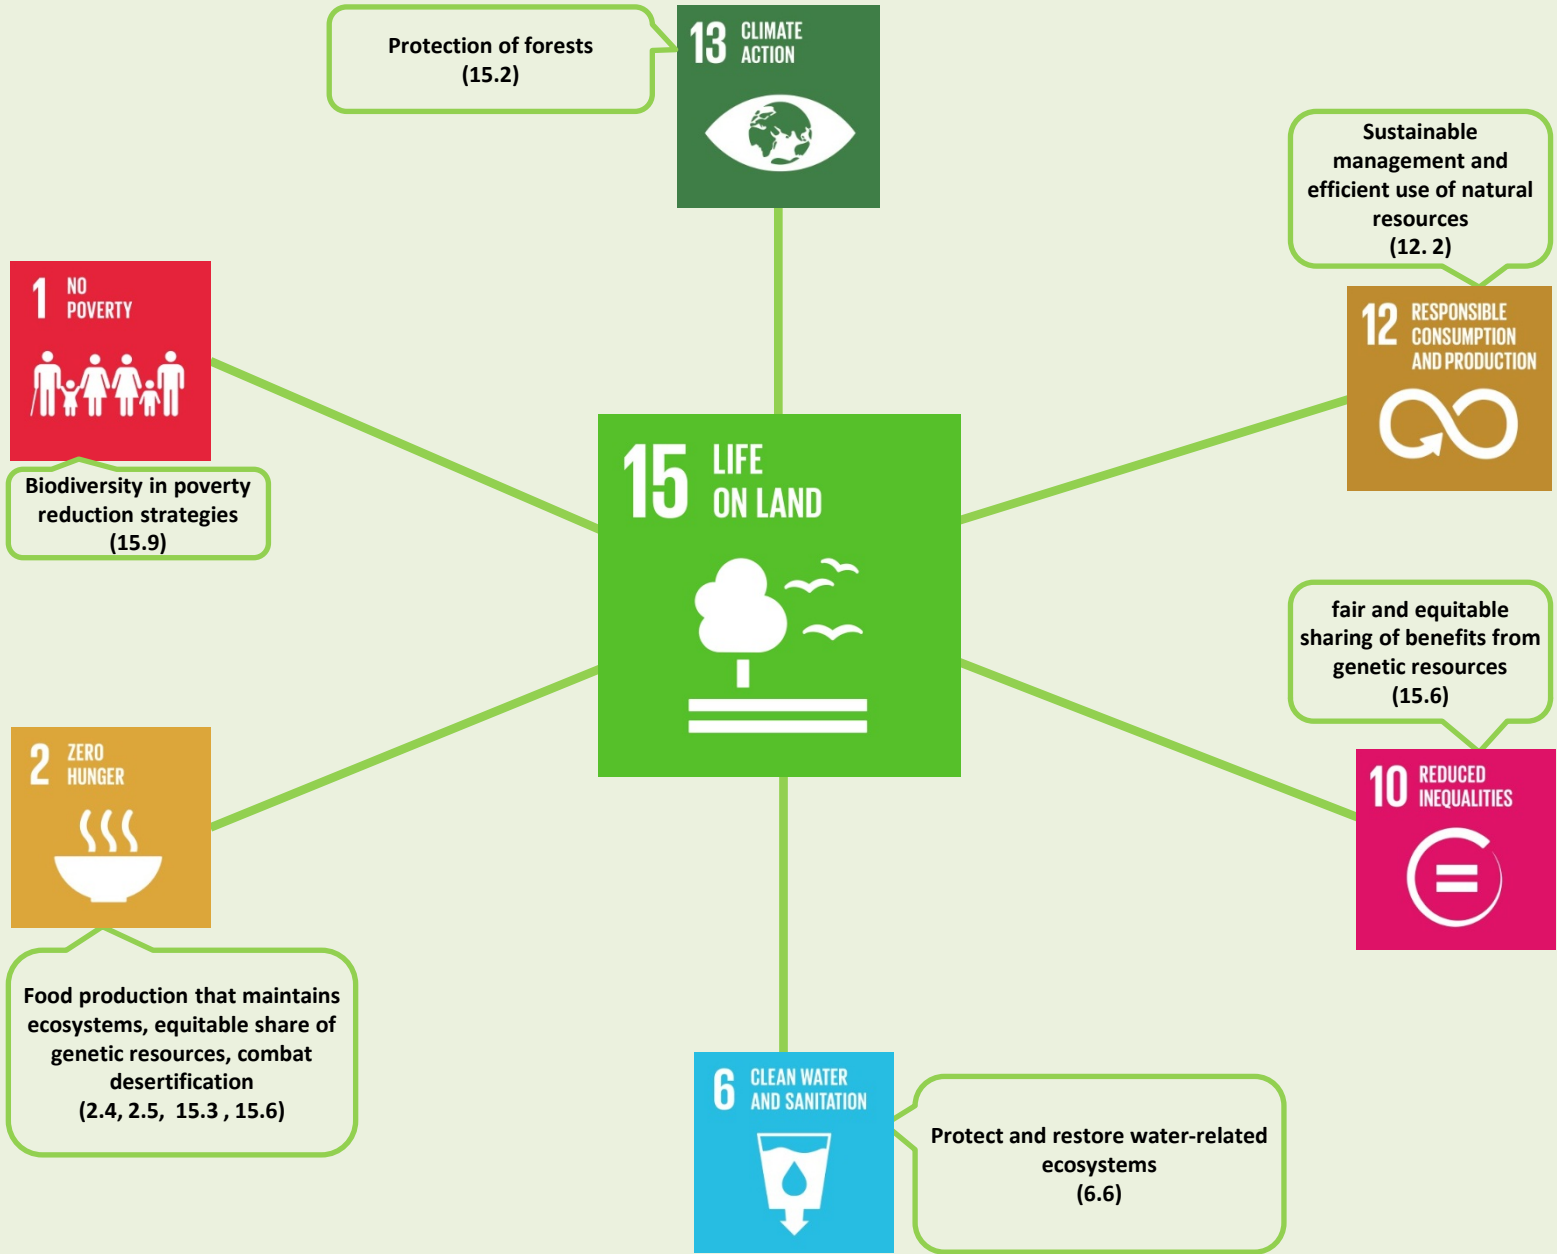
Protection of forests
(15.2)

13 CLIMATE ACTION

Sustainable management and efficient use of natural resources
(12. 2)

1 NO POVERTY

Biodiversity in poverty reduction strategies
(15.9)

12 RESPONSIBLE CONSUMPTION AND PRODUCTION

15 LIFE ON LAND

fair and equitable sharing of benefits from genetic resources
(15.6)

2 ZERO HUNGER

10 REDUCED INEQUALITIES

Food production that maintains ecosystems, equitable share of genetic resources, combat desertification
(2.4, 2.5, 15.3 , 15.6)

6 CLEAN WATER AND SANITATION

Protect and restore water-related ecosystems
(6.6)